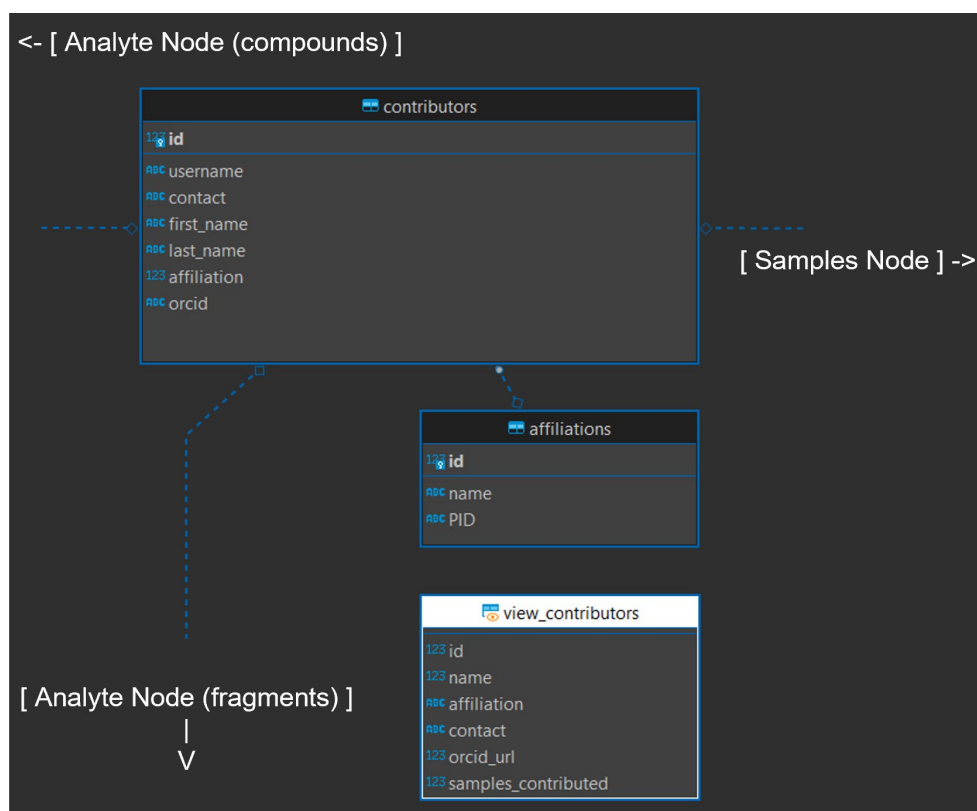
<- [ Analyte Node (compounds) ]

contributors

123 id

ABC username
ABC contact
ABC first_name
ABC last_name
123 affiliation
ABC orcid

[ Samples Node ] ->

affiliations

123 id

ABC name
ABC PID

view_contributors

123 id
123 name
ABC affiliation
ABC contact
123 orcid_url
123 samples_contributed

[ Analyte Node (fragments) ]
|
V